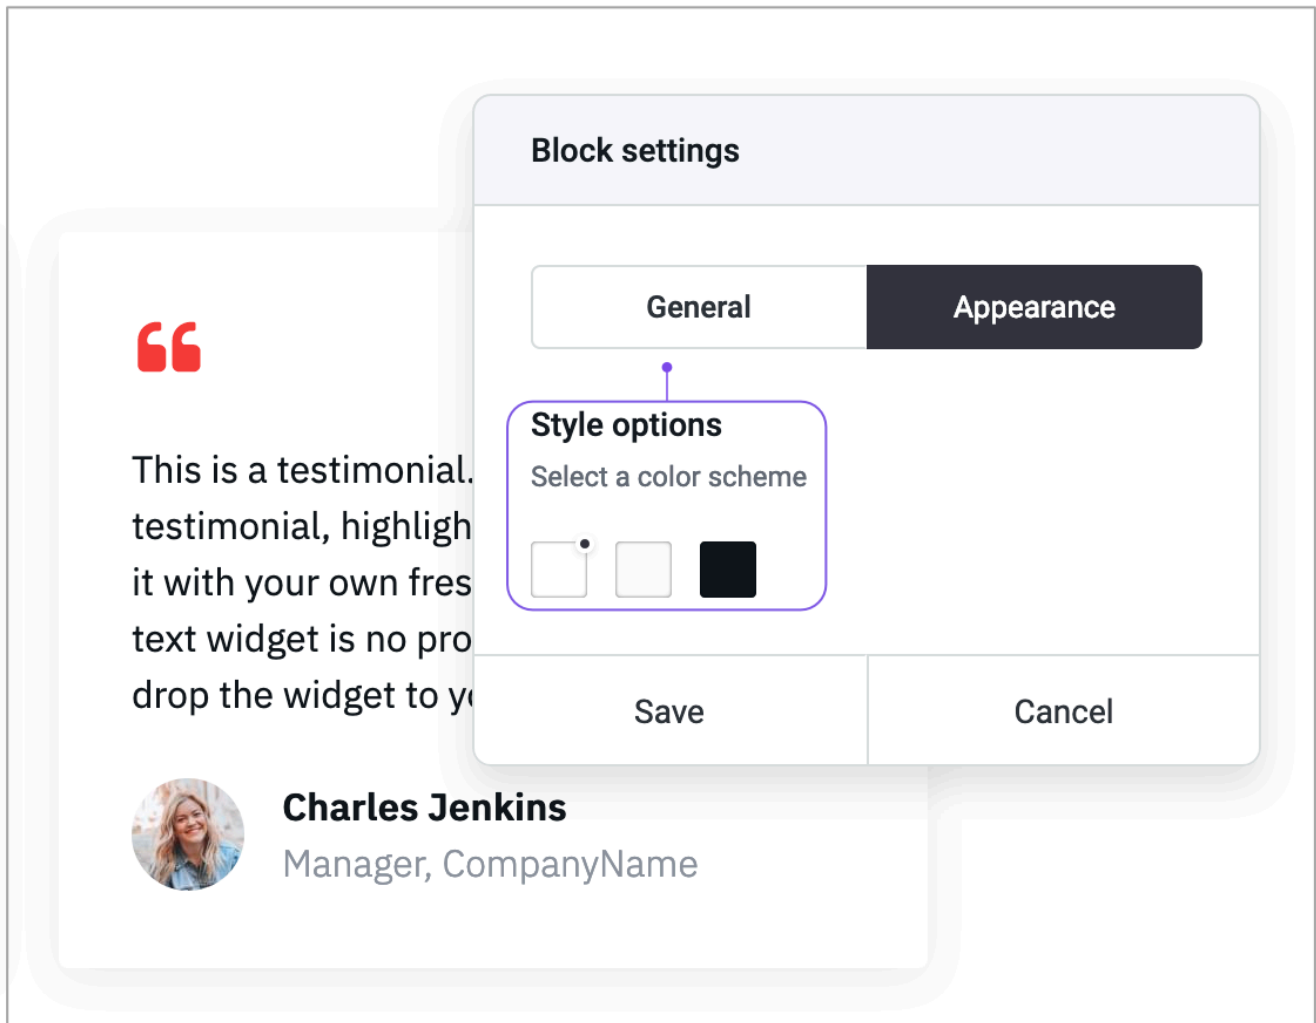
Block settings

General

Appearance

Style options

Select a color scheme

Save

Cancel

This is a testimonial. testimonial, highligh it with your own fres text widget is no pro drop the widget to y

Charles Jenkins

Manager, CompanyName